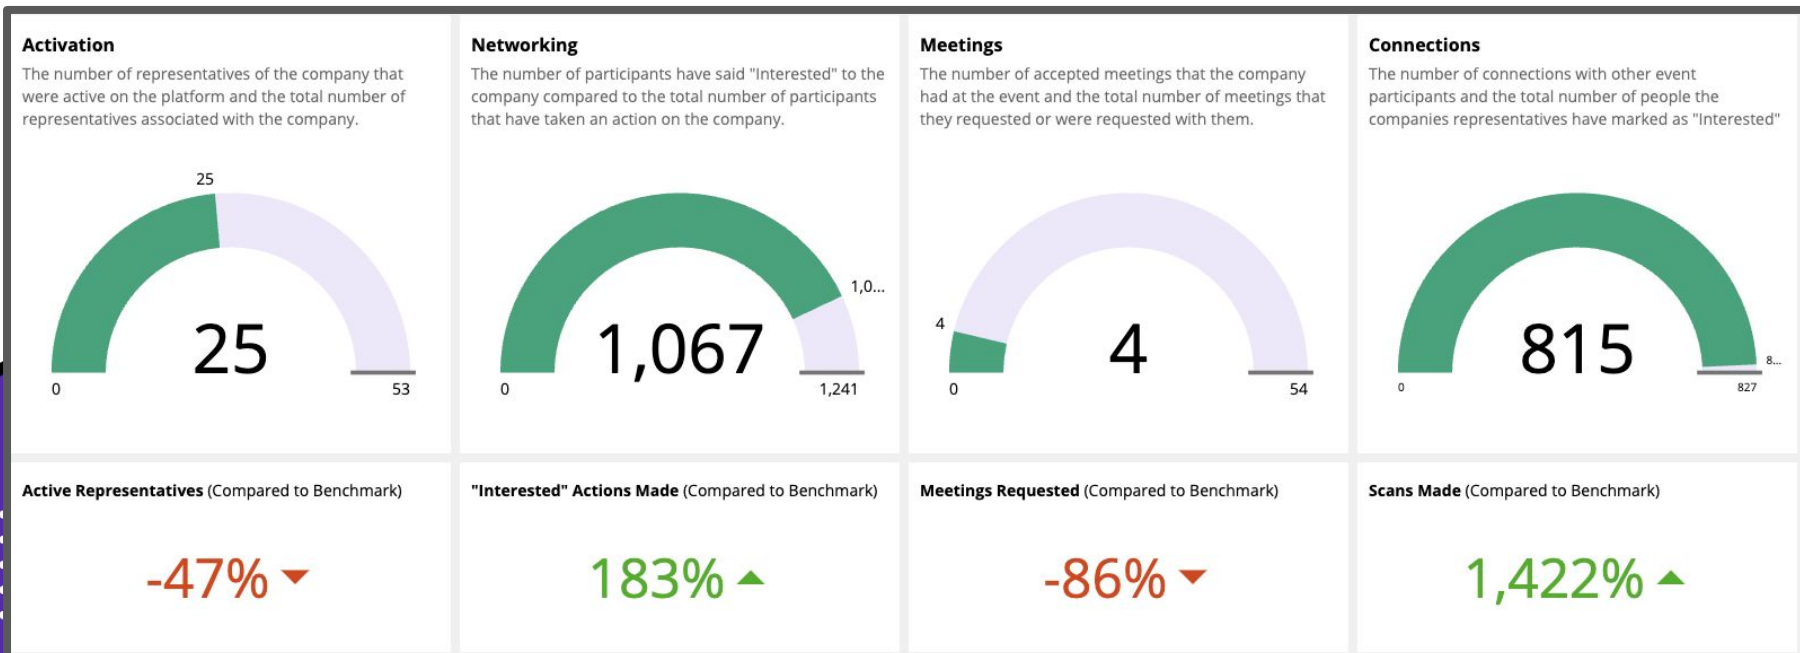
Activation
The number of representatives of the company that were active on the platform and the total number of representatives associated with the company.

25
25
0
53

Networking
The number of participants have said "Interested" to the company compared to the total number of participants that have taken an action on the company.

1,0...
1,067
0
1,241

Meetings
The number of accepted meetings that the company had at the event and the total number of meetings that they requested or were requested with them.

4
4
0
54

Connections
The number of connections with other event participants and the total number of people the companies representatives have marked as "Interested"

8...
815
0
827

Active Representatives (Compared to Benchmark)
-47%

"Interested" Actions Made (Compared to Benchmark)
183%

Meetings Requested (Compared to Benchmark)
-86%

Scans Made (Compared to Benchmark)
1,422%